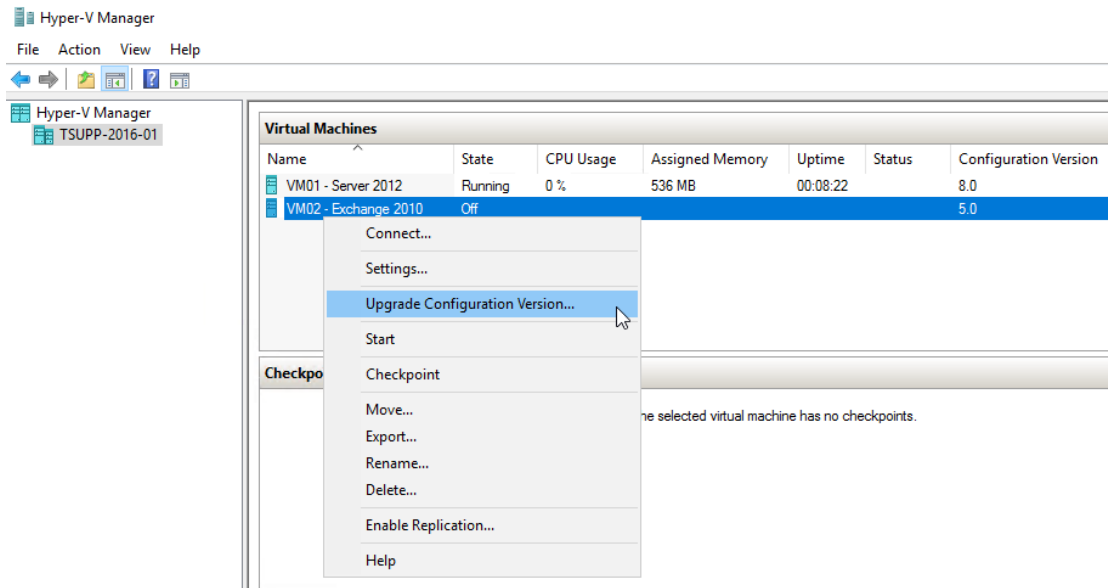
Hyper-V Manager

File Action View Help

Hyper-V Manager
TSUPP-2016-01

Virtual Machines

| Name | State | CPU Usage | Assigned Memory | Uptime | Status | Configuration Version |
|---|---|---|---|---|---|---|
| VM01 - Server 2012 | Running | 0 % | 536 MB | 00:08:22 | | 8.0 |
| VM02 - Exchange 2010 | Off | | | | | 5.0 |

Connect...
Settings...
Upgrade Configuration Version...
Start
Checkpoint
Move...
Export...
Rename...
Delete...
Enable Replication...
Help

Checkpo

ne selected virtual machine has no checkpoints.